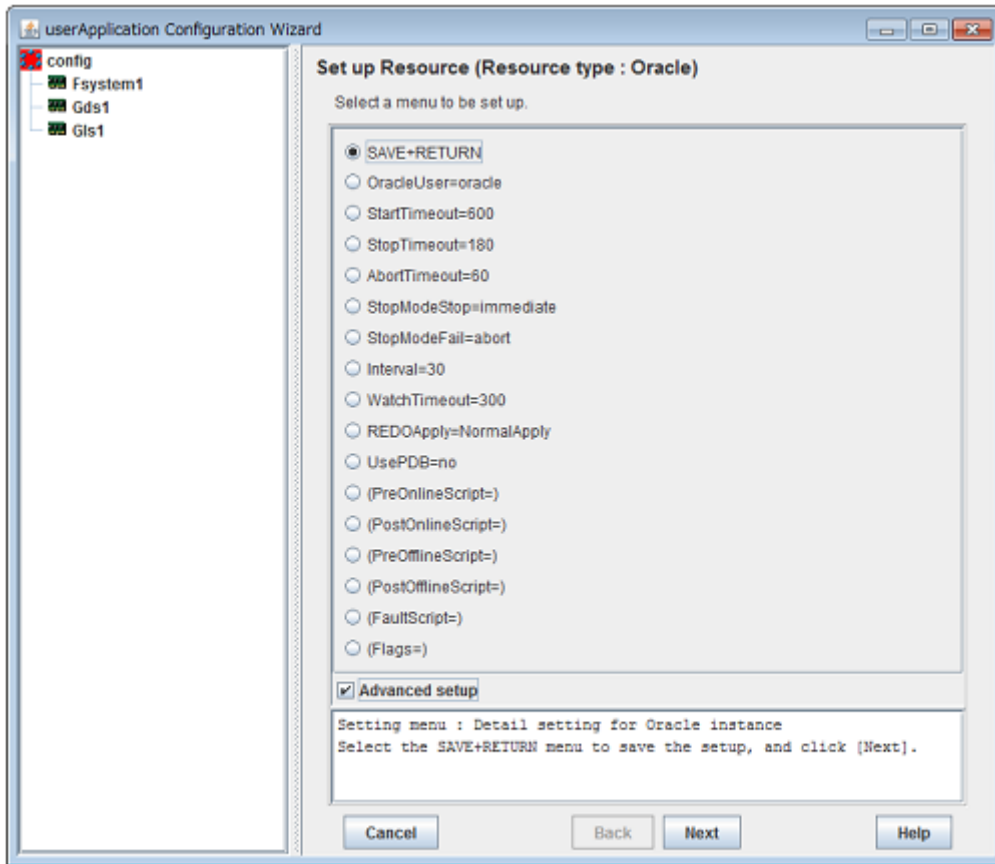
userApplication Configuration Wizard

config
Fsystem1
Gds1
Gls1

Set up Resource (Resource type : Oracle)

Select a menu to be set up.

SAVE+RETURN
OracleUser=oracle
StartTimeout=600
StopTimeout=180
AbortTimeout=60
StopModeStop=immediate
StopModeFail=abort
Interval=30
WatchTimeout=300
REDOApply=NormalApply
UsePDB=no
(PreOnlineScript=)
(PostOnlineScript=)
(PreOfflineScript=)
(PostOfflineScript=)
(FaultScript=)
(Flags=)

Advanced setup

Setting menu : Detail setting for Oracle instance
Select the SAVE+RETURN menu to save the setup, and click [Next].

Cancel
Back
Next
Help